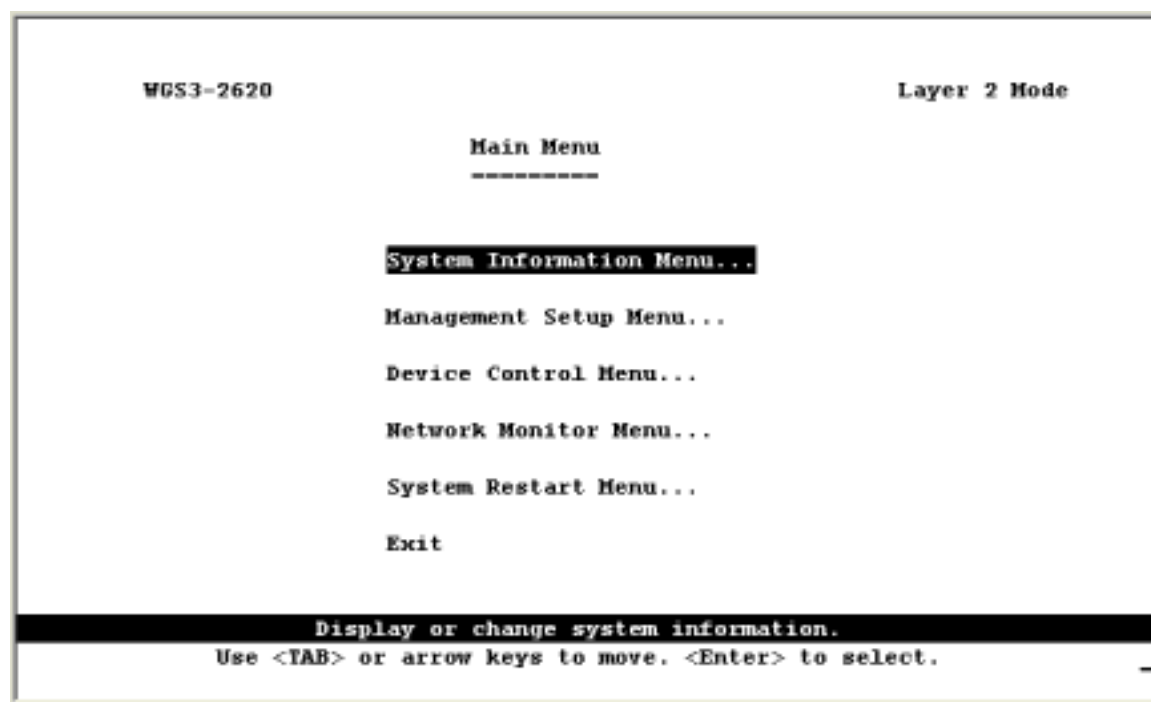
WGS3-2620

Layer 2 Mode

Main Menu
---------

System Information Menu...

Management Setup Menu...

Device Control Menu...

Network Monitor Menu...

System Restart Menu...

Exit

Display or change system information.
Use <TAB> or arrow keys to move. <Enter> to select.